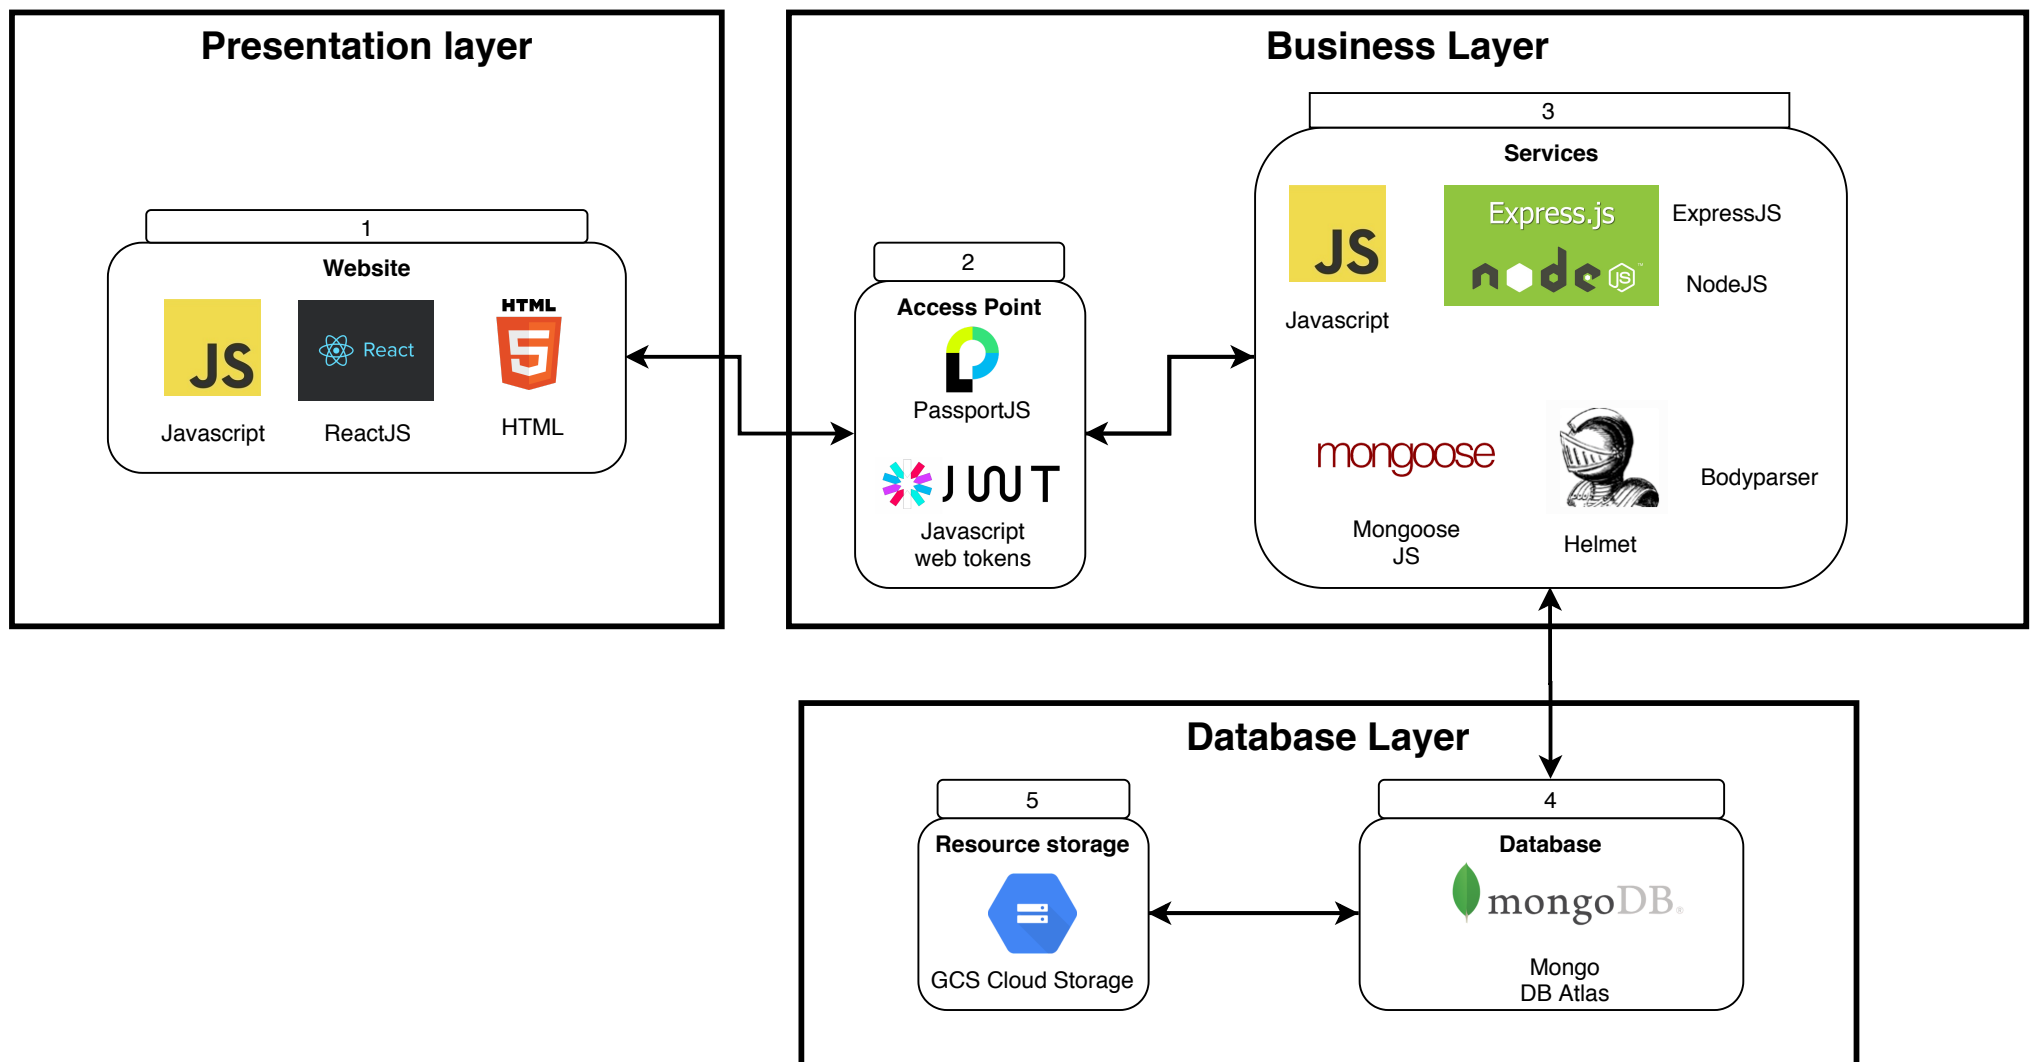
Presentation layer

1
Website

JS
Javascript

React
ReactJS

HTML
5
HTML

Business Layer

2
Access Point

PassportJS

JWT
Javascript web tokens

3
Services

JS
Javascript

Express.js
node JS
ExpressJS
NodeJS

mongoose
Mongoose JS

Helmet

Bodyparser

Database Layer

5
Resource storage

GCS Cloud Storage

4
Database

mongoDB.
Mongo DB Atlas